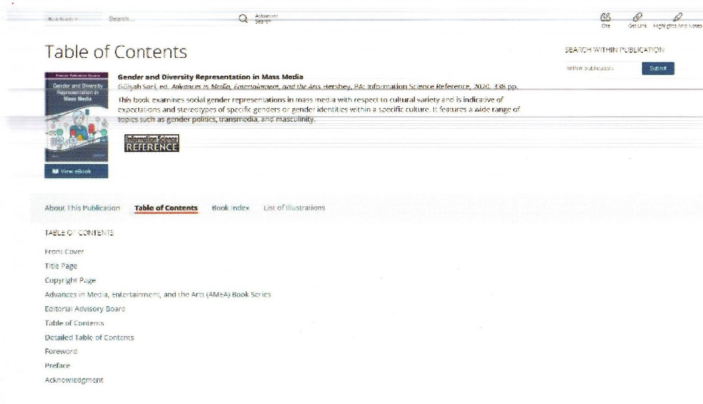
Book Results Search... Advanced Search

Cite Get Link Highlights & Notes

Table of Contents

SEARCH WITHIN PUBLICATION

Within publication Submit

Premier Reference Source

Gender and Diversity Representation in Mass Media

Gender and Diversity Representation in Mass Media

Gülşah Sari, ed. Advances in Media, Entertainment, and the Arts. Hershey, PA: Information Science Reference, 2020. 338 pp.

This book examines social gender representations in mass media with respect to cultural variety and is indicative of expectations and stereotypes of specific genders or gender identities within a specific culture. It features a wide range of topics such as gender politics, transmedia, and masculinity.

Information Science REFERENCE

View eBook

About This Publication Table of Contents Book Index List of Illustrations

TABLE OF CONTENTS

Front Cover

Title Page

Copyright Page

Advances in Media, Entertainment, and the Arts (AMEA) Book Series

Editorial Advisory Board

Table of Contents

Detailed Table of Contents

Foreword

Preface

Acknowledgment